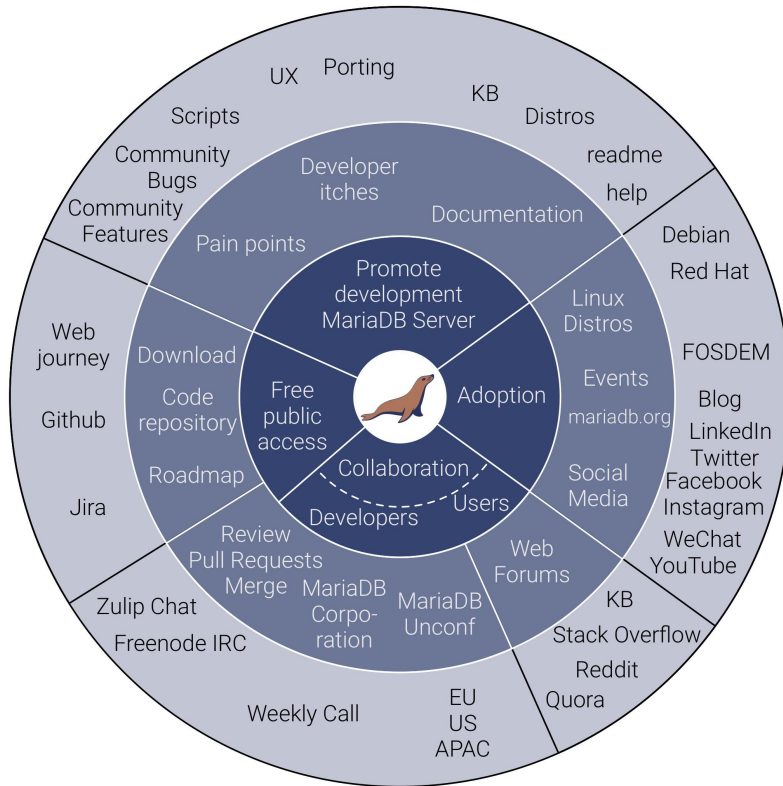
UX
Porting
KB
Distros
Scripts
Community Bugs
Community Features
readme
help
Developer itches
Documentation
Pain points
Promote development MariaDB Server
Debian
Red Hat
Linux Distros
FOSDEM
Web journey
Download
Free public access
Adoption
Events
Blog
Github
Code repository
mariadb.org
LinkedIn
Twitter
Facebook
Instagram
Collaboration
Roadmap
Social Media
Jira
Users
Developers
WeChat
YouTube
Review
Pull Requests
Merge
Web Forums
MariaDB Corporation
MariaDB Unconf
KB
Zulip Chat
Stack Overflow
Freenode IRC
Reddit
Quora
Weekly Call
EU
US
APAC